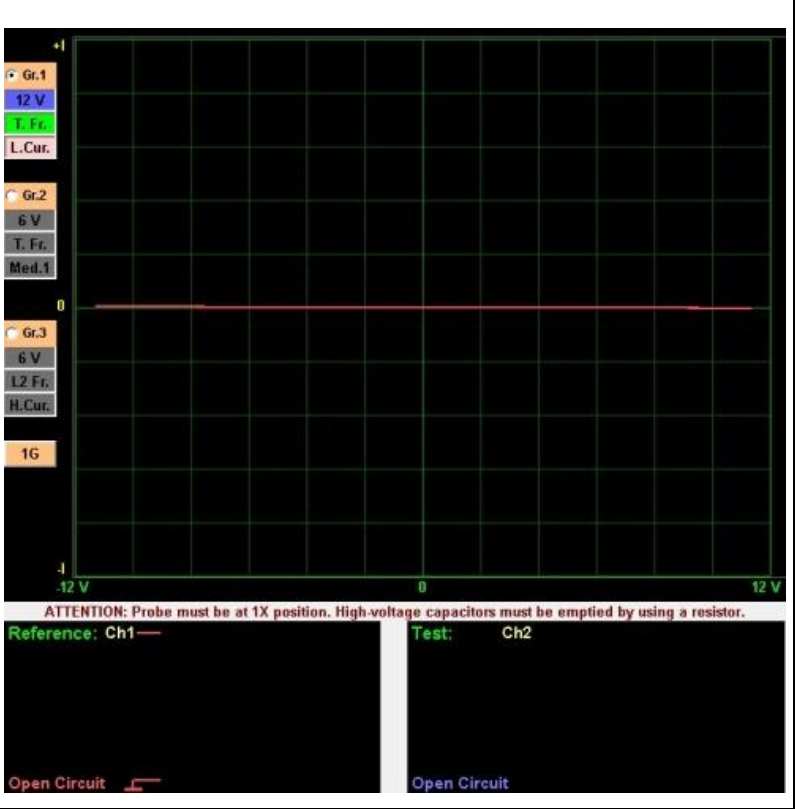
+I

Gr.1
12 V
T. Fr.
L.Cur.

Gr.2
6 V
T. Fr.
Med.1

0

Gr.3
6 V
L2 Fr.
H.Cur.

1G

-I
-12 V
0
12 V

ATTENTION: Probe must be at 1X position. High-voltage capacitors must be emptied by using a resistor.

Reference: Ch1

Open Circuit

Test: Ch2

Open Circuit